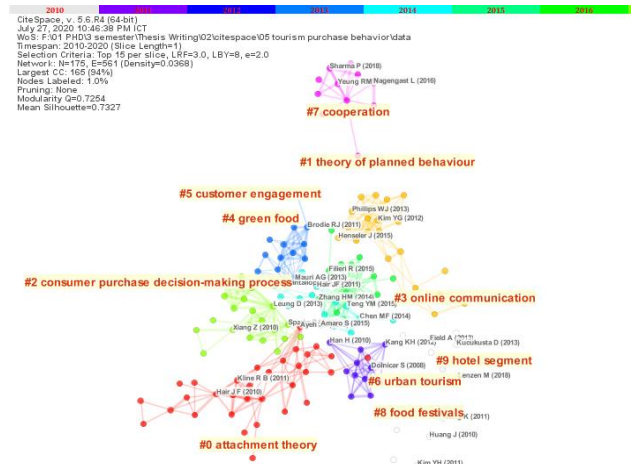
2010 2011 2012 2013 2014 2015 2016

CiteSpace, v. 5.6.R4 (64-bit)
July 27, 2020 10:46:38 PM ICT
WoS: F:\01 PHD\3 semester\Thesis Writing\02\citespace\05 tourism purchase behavior\data
Timespan: 2010-2020 (Slice Length=1)
Selection Criteria: Top 15 per slice, LRF=3.0, LBY=8, e=2.0
Network: N=175, E=561 (Density=0.0368)
Largest CC: 165 (94%)
Nodes Labeled: 1.0%
Pruning: None
Modularity Q=0.7254
Mean Silhouette=0.7327

Sharma P (2018)
Yeung RM
Nagengast L (2016)
#7 cooperation
#1 theory of planned behaviour
#5 customer engagement
#4 green food
Phillips WJ (2013)
Kim YG (2012)
Brodie RJ (2011)
Henseler J (2015)
Filieri R (2015)
Mauri AG (2013)
Hair JF (2011)
#2 consumer purchase decision-making process
#3 online communication
Zhang HM (2014)
Leung D (2013)
Teng YM (2015)
Chan MF (2014)
Xiang Z (2010)
Ayeh
Amaro S (2015)
Field A (2013)
Kucukusta D (2013)
Han H (2010)
Kang KH (2012)
#9 hotel segment
Dolnicar S (2008)
#6 urban tourism
Kline R B (2011)
Lenzen M (2018)
Hair J F (2010)
#8 food festivals
K (2011)
Huang J (2010)
#0 attachment theory
Kim YH (2011)